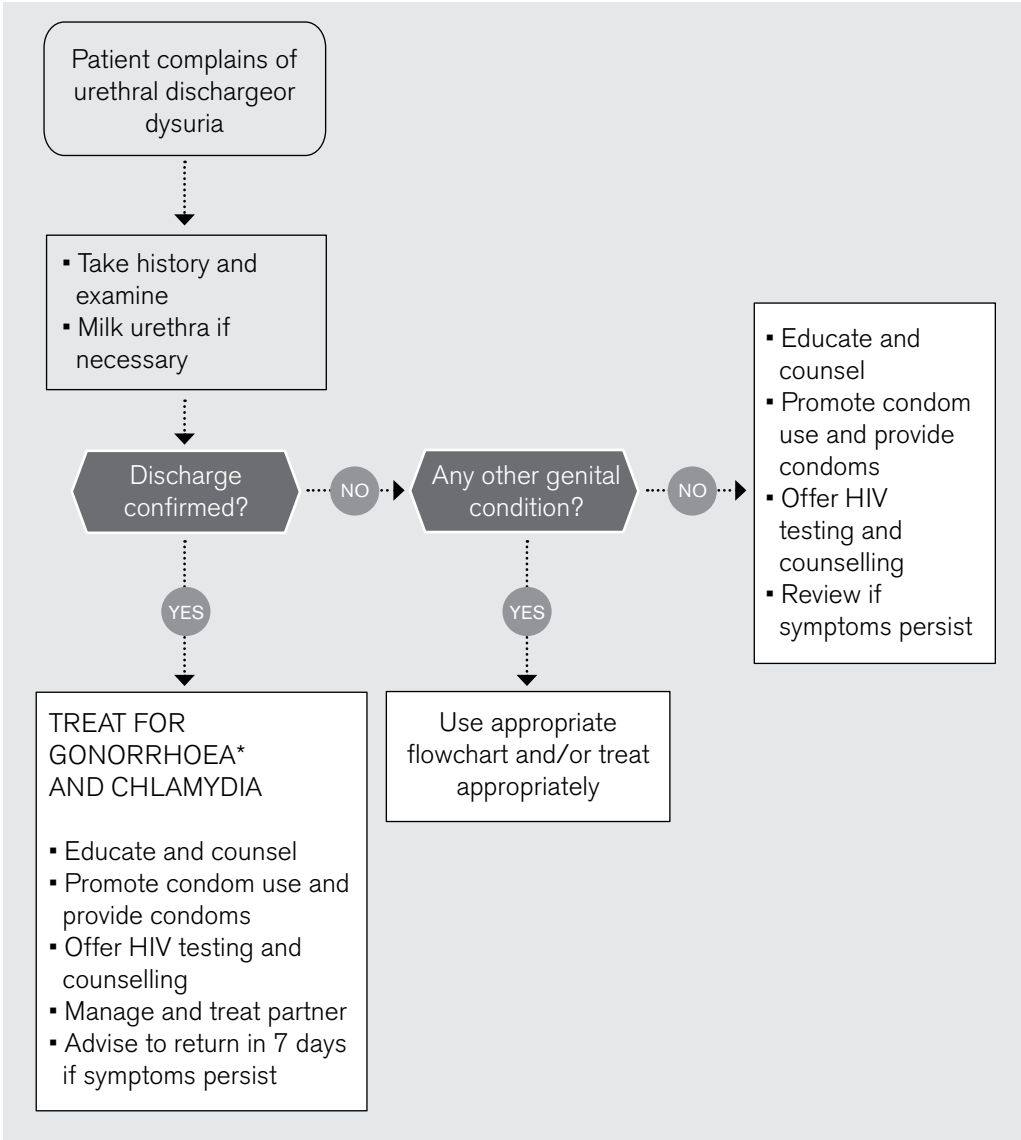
Patient complains of urethral dischargeor dysuria

▪ Take history and examine
▪ Milk urethra if necessary

Discharge confirmed?

NO

Any other genital condition?

NO

▪ Educate and counsel
▪ Promote condom use and provide condoms
▪ Offer HIV testing and counselling
▪ Review if symptoms persist

YES

YES

TREAT FOR GONORRHOEA* AND CHLAMYDIA

▪ Educate and counsel
▪ Promote condom use and provide condoms
▪ Offer HIV testing and counselling
▪ Manage and treat partner
▪ Advise to return in 7 days if symptoms persist

Use appropriate flowchart and/or treat appropriately